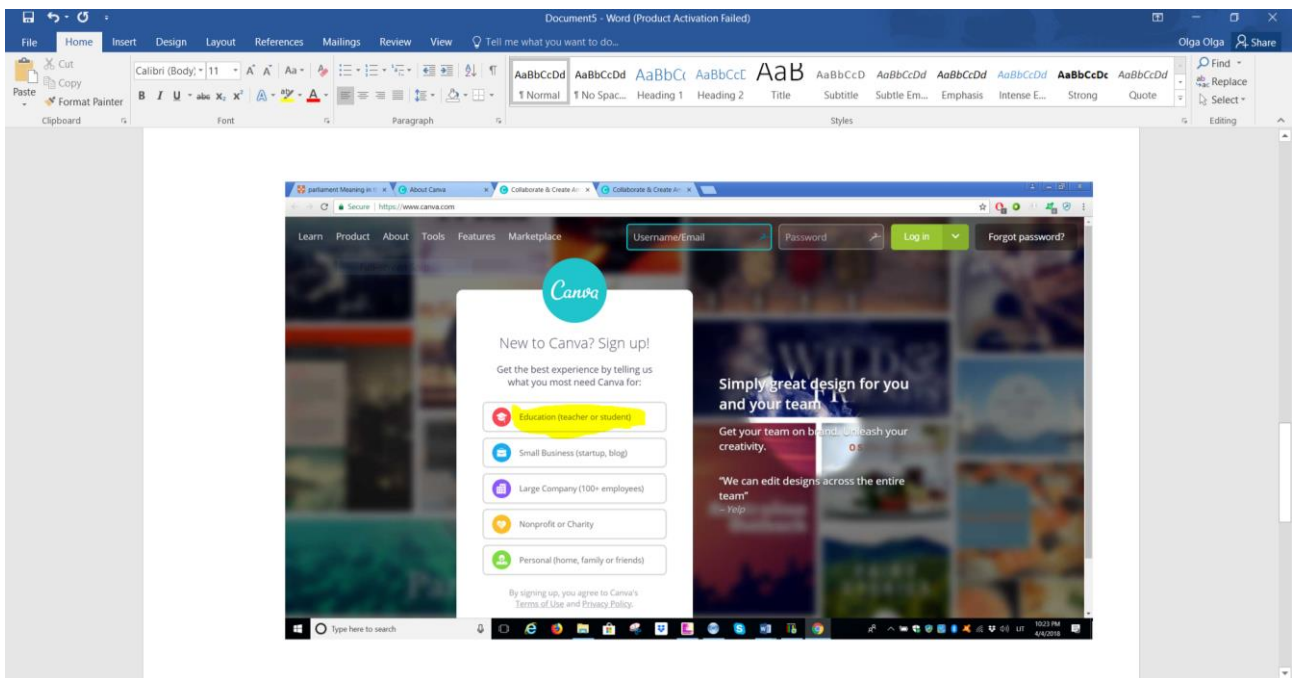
Document5 - Word (Product Activation Failed)

File Home Insert Design Layout References Mailings Review View Tell me what you want to do... Olga Olga Share

Cut
Copy
Paste
Format Painter
Clipboard

Calibri (Body) 11
Font

Paragraph

AaBbCcDd ¶ Normal
AaBbCcDd ¶ No Spac...
AaBbCc Heading 1
AaBbCcE Heading 2
AaB Title
AaBbCcD Subtitle
AaBbCcDd Subtle Em...
AaBbCcDd Emphasis
AaBbCcDd Intense E...
AaBbCcDc Strong
AaBbCcDd Quote
Styles

Find
Replace
Select
Editing

parliament Meaning in × About Canva × Collaborate & Create Ar × Collaborate & Create Ar ×

Secure | https://www.canva.com

Learn Product About Tools Features Marketplace Username/Email Password Log in Forgot password?

Canva

New to Canva? Sign up!

Get the best experience by telling us what you most need Canva for:

Education (teacher or student)

Small Business (startup, blog)

Large Company (100+ employees)

Nonprofit or Charity

Personal (home, family or friends)

By signing up, you agree to Canva's Terms of Use and Privacy Policy.

Simply great design for you and your team

Get your team on brand. Unleash your creativity.

"We can edit designs across the entire team"
– Yelp

Type here to search

10:23 PM
4/4/2018